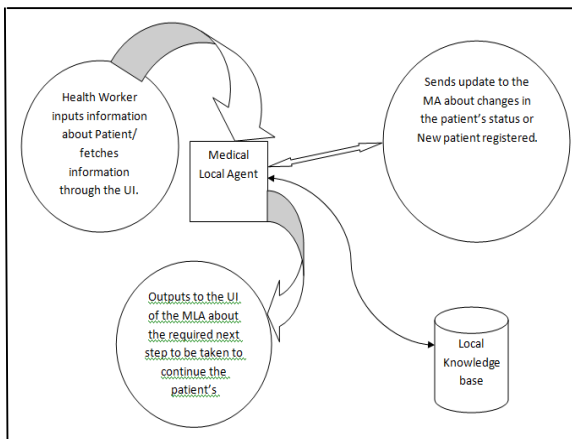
Health Worker inputs information about Patient/ fetches information through the UI.

Medical Local Agent

Sends update to the MA about changes in the patient's status or New patient registered.

Outputs to the UI of the MLA about the required next step to be taken to continue the patient's

Local Knowledge base